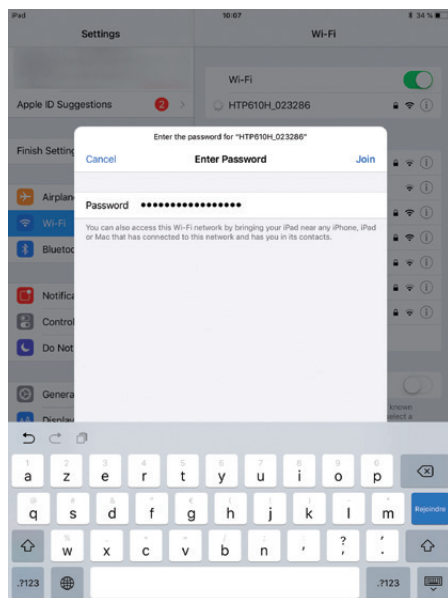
iPad 10:07 34 %

Settings

Wi-Fi

Wi-Fi

Apple ID Suggestions 2

HTP610H_023286

Finish Setting

Airplan

Wi-Fi

Bluetoo

Notifica

Control

Do Not

Genera

Display

known

elect a

Enter the password for "HTP610H_023286"

Cancel

Enter Password

Join

Password ●●●●●●●●●●●●●●●●●

You can also access this Wi-Fi network by bringing your iPad near any iPhone, iPad or Mac that has connected to this network and has you in its contacts.

1 a 2 z 3 e 4 r 5 t 6 y 7 u 8 i 9 o 0 p

@ q # s € d & f * g ( h ) j ' k " l m Rejoindre

% w - x + c = v / b ; n : ' ! , ? . ' '

.?123 .?123